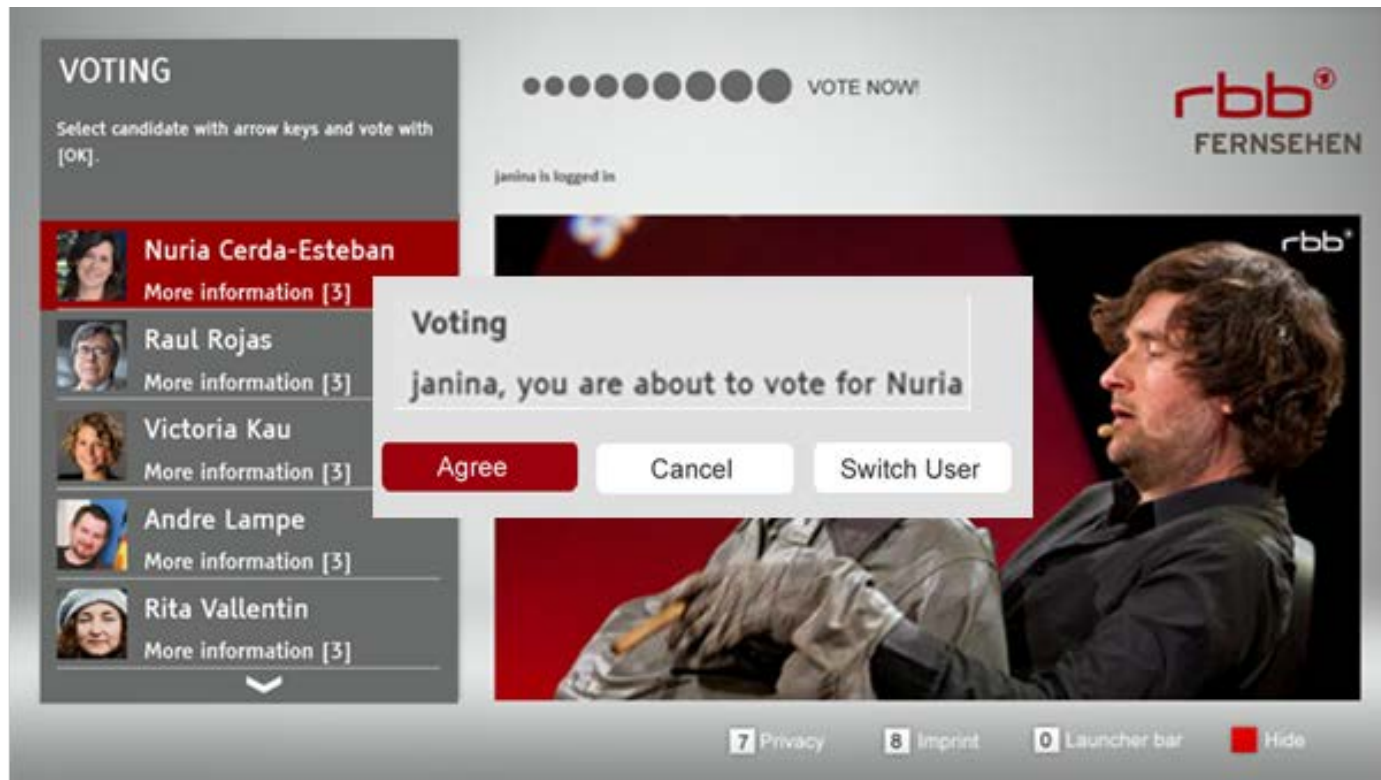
VOTING

Select candidate with arrow keys and vote with [OK].

VOTE NOW!

rbb®
FERNSEHEN

janina is logged in

rbb®

Nuria Cerda-Esteban
More information [3]

Raul Rojas
More information [3]

Victoria Kau
More information [3]

Andre Lampe
More information [3]

Rita Vallentin
More information [3]

Voting

janina, you are about to vote for Nuria

Agree

Cancel

Switch User

7 Privacy

8 Imprint

0 Launcher bar

Hide